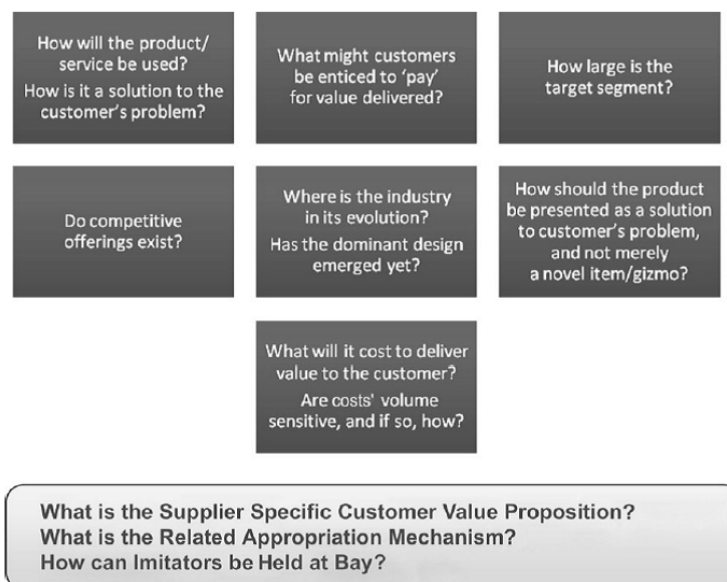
How will the product/ service be used?
How is it a solution to the customer's problem?

What might customers be enticed to 'pay' for value delivered?

How large is the target segment?

Do competitive offerings exist?

Where is the industry in its evolution?
Has the dominant design emerged yet?

How should the product be presented as a solution to customer's problem, and not merely a novel item/gizmo?

What will it cost to deliver value to the customer?
Are costs' volume sensitive, and if so, how?

What is the Supplier Specific Customer Value Proposition?
What is the Related Appropriation Mechanism?
How can Imitators be Held at Bay?